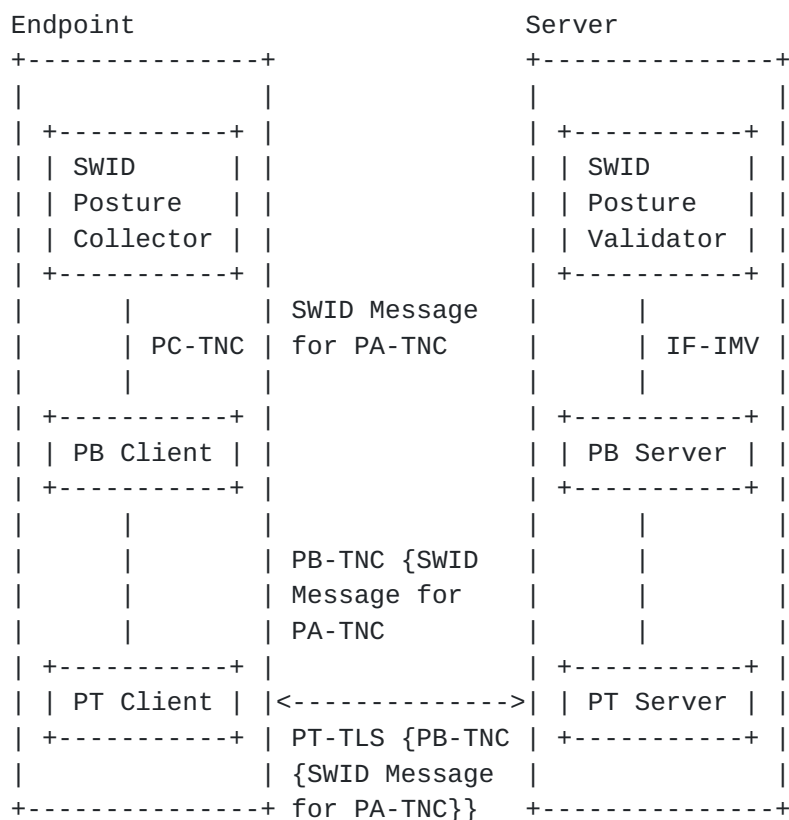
Endpoint

SWID Posture Collector

PC-TNC

PB Client

PT Client

Server

SWID Posture Validator

IF-IMV

PB Server

PT Server

SWID Message for PA-TNC

PB-TNC {SWID Message for PA-TNC

PT-TLS {PB-TNC {SWID Message for PA-TNC}}